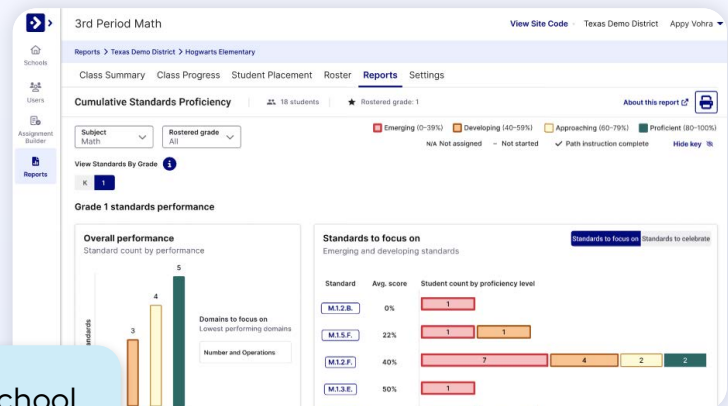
3rd Period Math
View Site Code Texas Demo District Appy Vohra

Schools
Users
Assignment Builder
Reports

Reports > Texas Demo District > Hogwarts Elementary

Class Summary Class Progress Student Placement Roster Reports Settings

Cumulative Standards Proficiency 18 students Rostered grade: 1
About this report

Subject
Math
Rostered grade
All

Emerging (0–39%) Developing (40–59%) Approaching (60–79%) Proficient (80–100%)
N/A Not assigned – Not started ✓ Path instruction complete Hide key

View Standards By Grade
K 1

Grade 1 standards performance

Overall performance
Standard count by performance

5
4
3

andards

Domains to focus on
Lowest performing domains
Number and Operations

Standards to focus on
Emerging and developing standards
Standards to focus on Standards to celebrate

| Standard | Avg. score | Student count by proficiency level |
|---|---|---|
| M.1.2.B. | 0% | 1 |
| M.1.5.F. | 22% | 1 1 |
| M.1.2.F. | 40% | 7 4 2 2 |
| M.1.3.E. | 50% | 1 |

chool